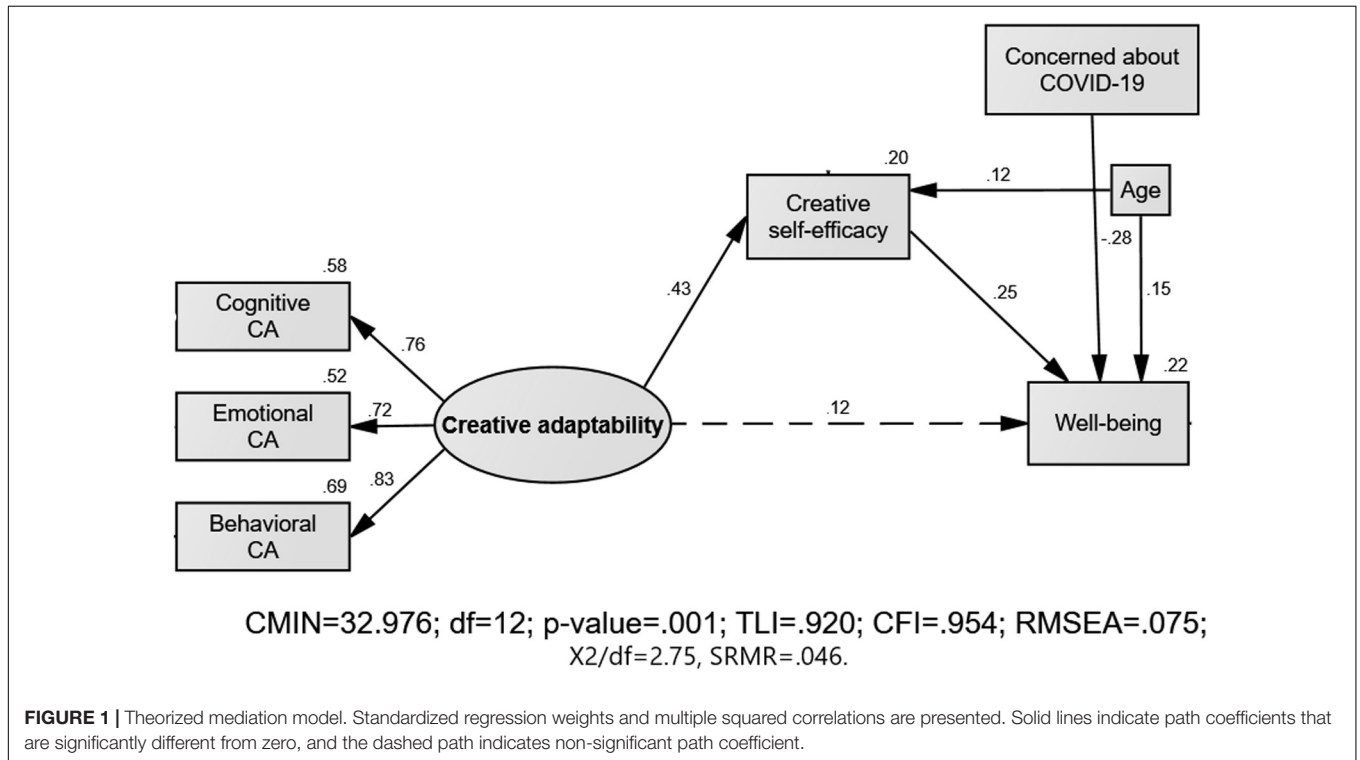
Concerned about COVID-19

.20

Creative self-efficacy

.12

Age

-.28

.15

.58

Cognitive CA

.43

.25

.76

.22

.52

Emotional CA

.72

Creative adaptability

.12

Well-being

.69

.83

Behavioral CA

CMIN=32.976; df=12; p-value=.001; TLI=.920; CFI=.954; RMSEA=.075; X2/df=2.75, SRMR=.046.

**FIGURE 1 |** Theorized mediation model. Standardized regression weights and multiple squared correlations are presented. Solid lines indicate path coefficients that are significantly different from zero, and the dashed path indicates non-significant path coefficient.